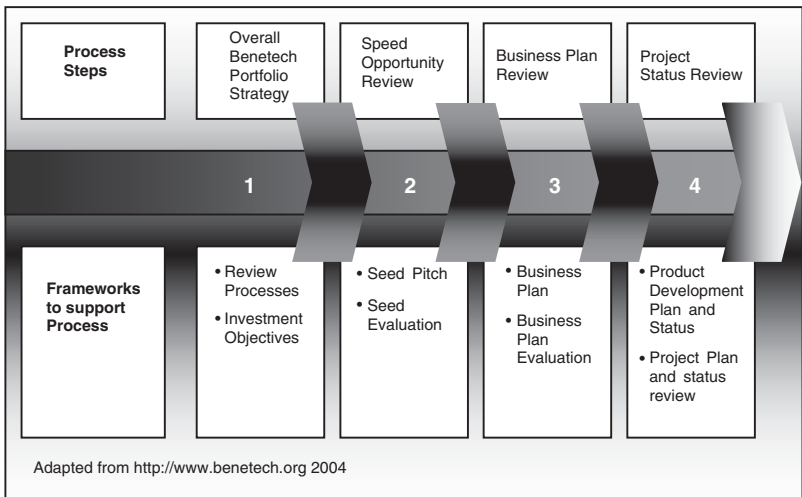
Process Steps

Overall Benetech Portfolio Strategy

Speed Opportunity Review

Business Plan Review

Project Status Review

1

2

3

4

Frameworks to support Process

• Review Processes
• Investment Objectives

• Seed Pitch
• Seed Evaluation

• Business Plan
• Business Plan Evaluation

• Product Development Plan and Status
• Project Plan and status review

Adapted from http://www.benetech.org 2004